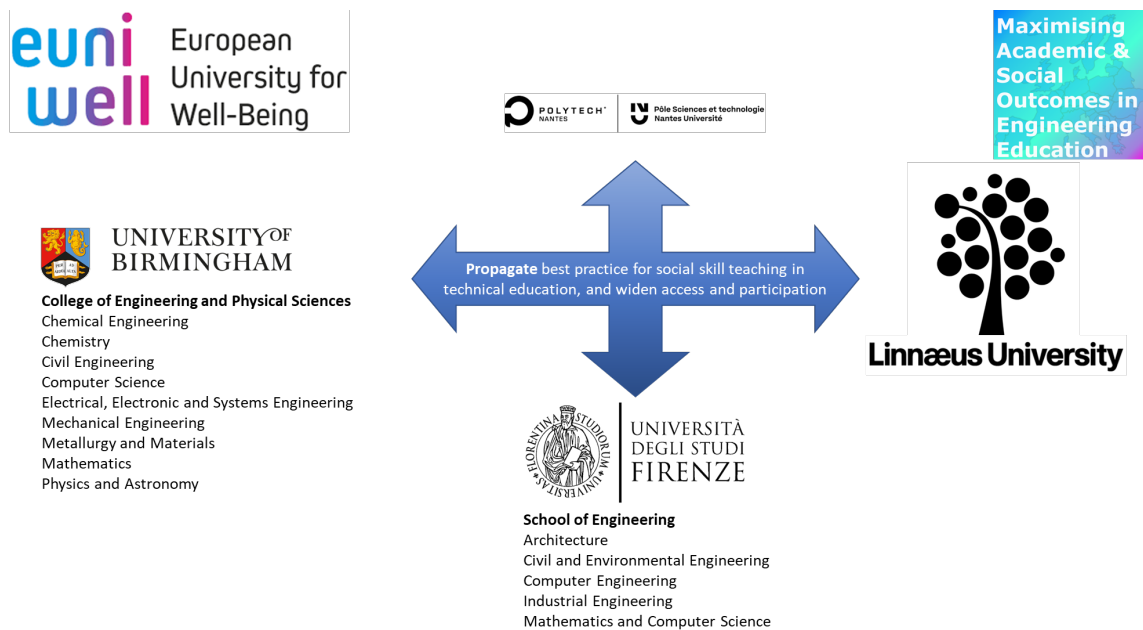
euni well European University for Well-Being

POLYTECH NANTES | Pôle Sciences et technologie Nantes Université

Maximising Academic & Social Outcomes in Engineering Education

UNIVERSITY OF BIRMINGHAM

College of Engineering and Physical Sciences
Chemical Engineering
Chemistry
Civil Engineering
Computer Science
Electrical, Electronic and Systems Engineering
Mechanical Engineering
Metallurgy and Materials
Mathematics
Physics and Astronomy

**Propagate** best practice for social skill teaching in technical education, and widen access and participation

Linnæus University

FLORENTINA STUDIORUM UNIVERSITAS

UNIVERSITÀ DEGLI STUDI FIRENZE

School of Engineering
Architecture
Civil and Environmental Engineering
Computer Engineering
Industrial Engineering
Mathematics and Computer Science